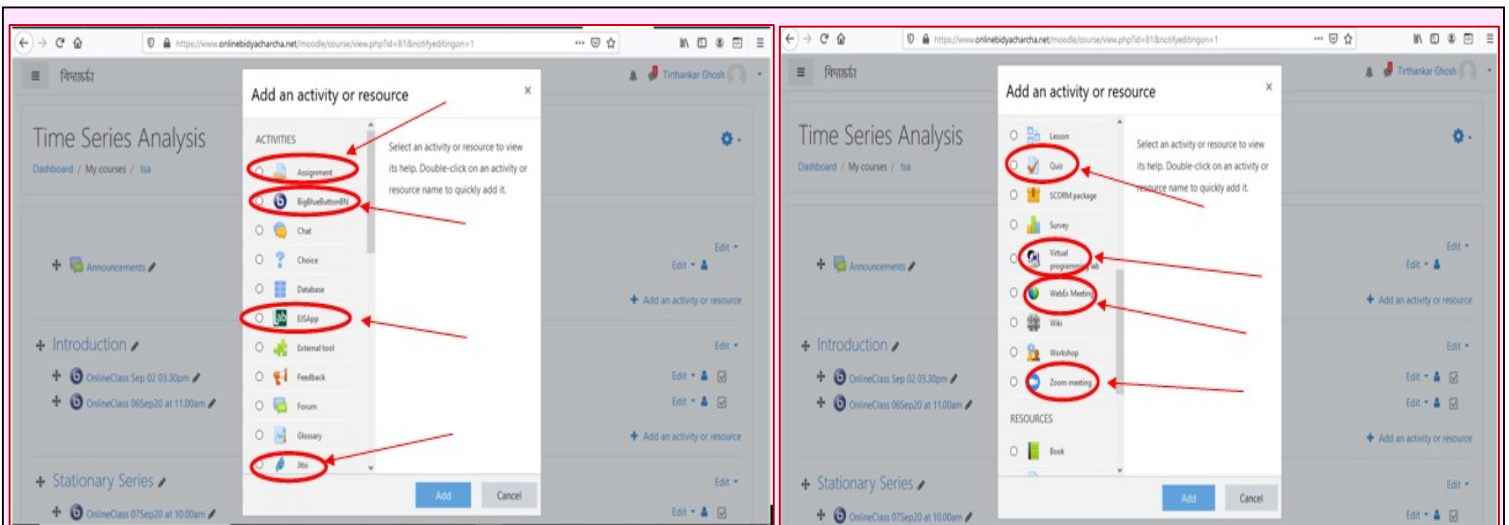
https://www.onlinebidyacharcha.net/moodle/course/view.php?id=81&notifyeditingon=1

বিদ্যাচর্চা

Tirthankar Ghosh

Time Series Analysis

Dashboard / My courses / tsa

Announcements

Edit

Add an activity or resource

Introduction

OnlineClass Sep 02 03.30pm

OnlineClass 06Sep20 at 11.00am

Stationary Series

OnlineClass 07Sep20 at 10.00am

Add an activity or resource

ACTIVITIES

Assignment

BigBlueButtonBN

Chat

Choice

Database

EJSApp

External tool

Feedback

Forum

Glossary

Jitsi

Select an activity or resource to view its help. Double-click on an activity or resource name to quickly add it.

Add

Cancel

https://www.onlinebidyacharcha.net/moodle/course/view.php?id=81&notifyeditingon=1

বিদ্যাচর্চা

Tirthankar Ghosh

Time Series Analysis

Dashboard / My courses / tsa

Announcements

Edit

Add an activity or resource

Introduction

OnlineClass Sep 02 03.30pm

OnlineClass 06Sep20 at 11.00am

Stationary Series

OnlineClass 07Sep20 at 10.00am

Add an activity or resource

Lesson

Quiz

SCORM package

Survey

Virtual programming lab

WebEx Meeting

Wiki

Workshop

Zoom meeting

RESOURCES

Book

Select an activity or resource to view its help. Double-click on an activity or resource name to quickly add it.

Add

Cancel